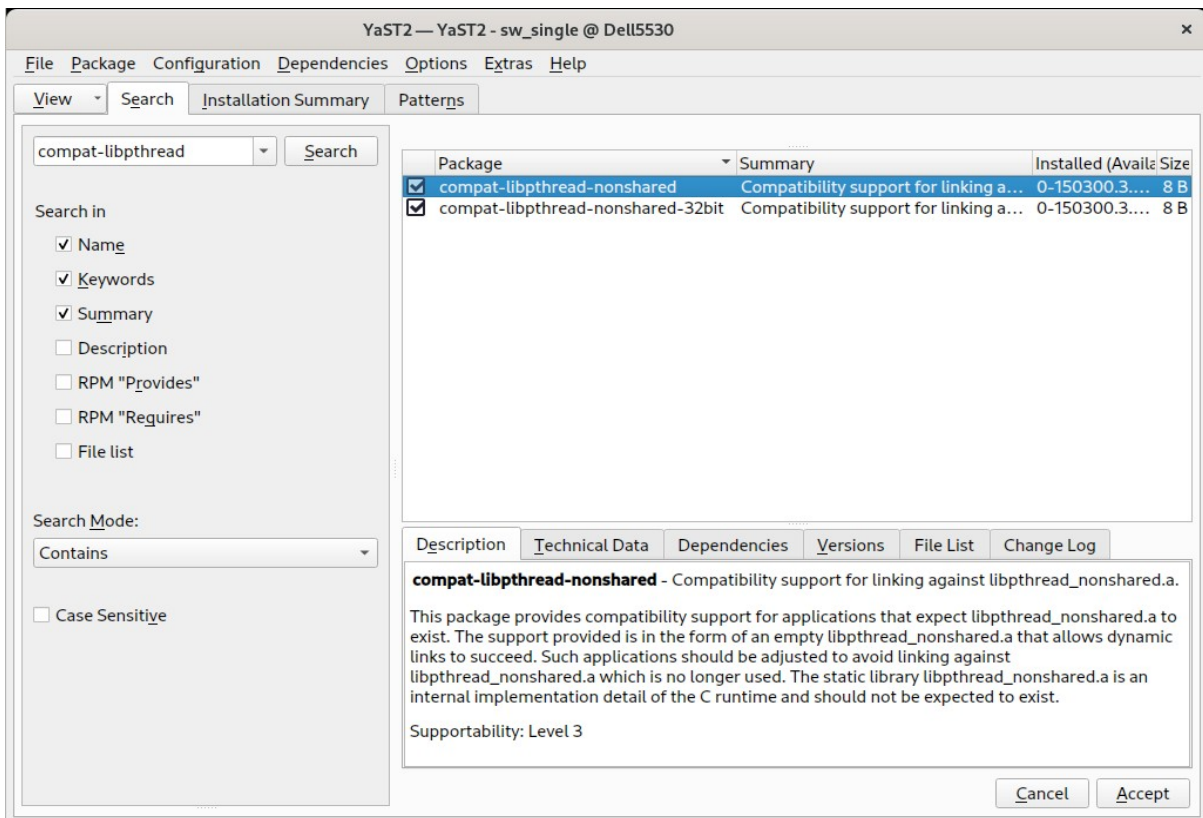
YaST2 — YaST2 - sw_single @ Dell5530

File Package Configuration Dependencies Options Extras Help

View Search Installation Summary Patterns

compat-libpthread Search

Search in
Name
Keywords
Summary
Description
RPM "Provides"
RPM "Requires"
File list

Search Mode:
Contains

Case Sensitive

| | Package | Summary | Installed (Availa | Size |
|---|---|---|---|---|
| ☑ | compat-libpthread-nonshared | Compatibility support for linking a... | 0-150300.3.... | 8 B |
| ☑ | compat-libpthread-nonshared-32bit | Compatibility support for linking a... | 0-150300.3.... | 8 B |

Description Technical Data Dependencies Versions File List Change Log

**compat-libpthread-nonshared** - Compatibility support for linking against libpthread_nonshared.a.

This package provides compatibility support for applications that expect libpthread_nonshared.a to exist. The support provided is in the form of an empty libpthread_nonshared.a that allows dynamic links to succeed. Such applications should be adjusted to avoid linking against libpthread_nonshared.a which is no longer used. The static library libpthread_nonshared.a is an internal implementation detail of the C runtime and should not be expected to exist.

Supportability: Level 3

Cancel Accept